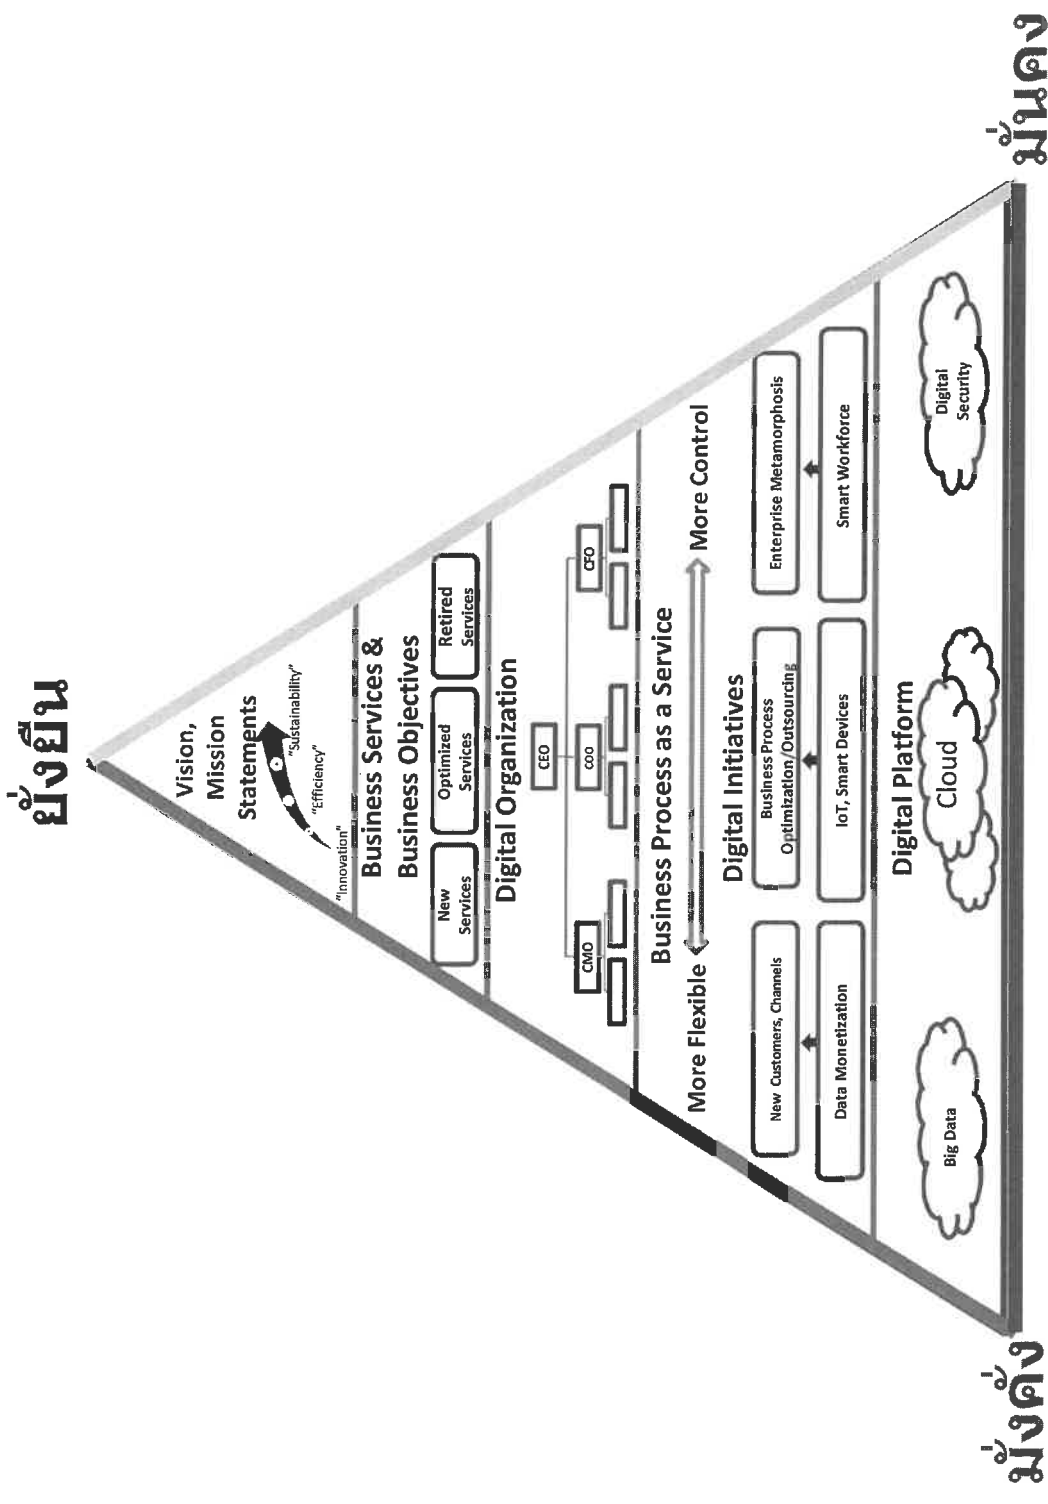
ยั่งยืน

Vision, Mission Statements

"Innovation"

"Efficiency"

"Sustainability"

Business Services & Business Objectives

New Services

Optimized Services

Retired Services

Digital Organization

CEO

CMO

COO

CFO

Business Process as a Service

More Flexible

More Control

Digital Initiatives

New Customers, Channels

Data Monetization

Business Process Optimization/Outsourcing

IoT, Smart Devices

Enterprise Metamorphosis

Smart Workforce

Digital Platform

Big Data

Cloud

Digital Security

มั่งคั่ง

มั่นคง